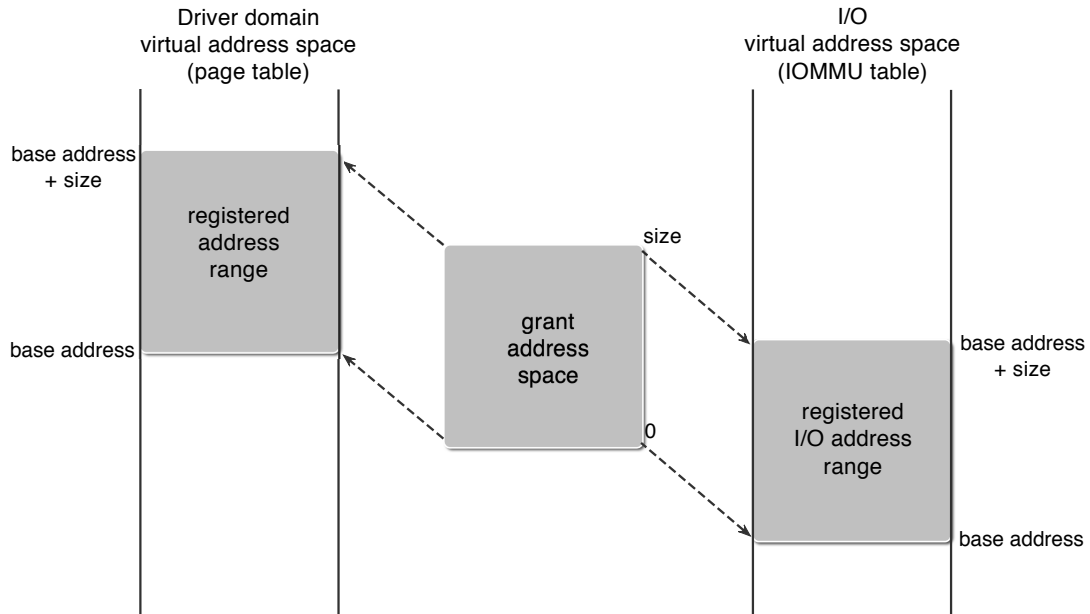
Driver domain
virtual address space
(page table)

I/O
virtual address space
(IOMMU table)

base address
+ size

registered
address
range

base address

size

grant
address
space

0

base address
+ size

registered
I/O address
range

base address